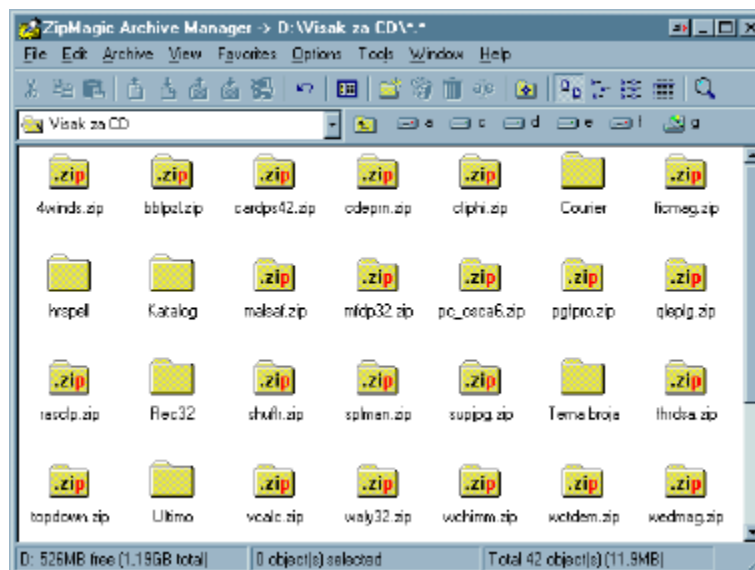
ZipMagic Archive Manager -> D:\Visak za CD\*.*

File Edit Archive View Favorites Options Tools Window Help

Visak za CD

c d e f g

.zip 4winds.zip
.zip bblpal.zip
.zip cardps42.zip
.zip cdeprn.zip
.zip cliphi.zip
Courier
.zip ficmag.zip

hrspell
Katalog
.zip malsaf.zip
.zip mfdp32.zip
.zip pc_casa6.zip
.zip pgfpro.zip
.zip qleplg.zip

.zip rasclp.zip
Rec32
.zip shufh.zip
.zip splman.zip
.zip supjpg.zip
Tema broja
.zip thrdsa.zip

.zip topdown.zip
Ultimo
.zip vcalc.zip
.zip waly32.zip
.zip wchimm.zip
.zip wctdem.zip
.zip wedmag.zip

D: 526MB free (1.19GB total) | 0 object(s) selected | Total 42 object(s) (11.9MB)